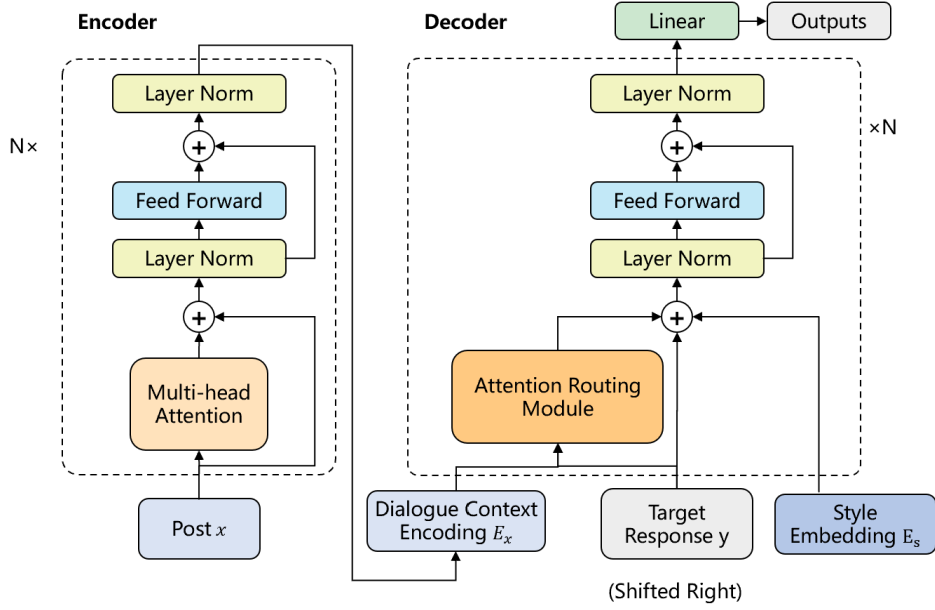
Encoder

N×

Layer Norm

+

Feed Forward

Layer Norm

+

Multi-head Attention

Post $x$

Decoder

Linear

Outputs

×N

Layer Norm

+

Feed Forward

Layer Norm

+

Attention Routing Module

Dialogue Context Encoding $E_x$

Target Response y

Style Embedding $E_s$

(Shifted Right)